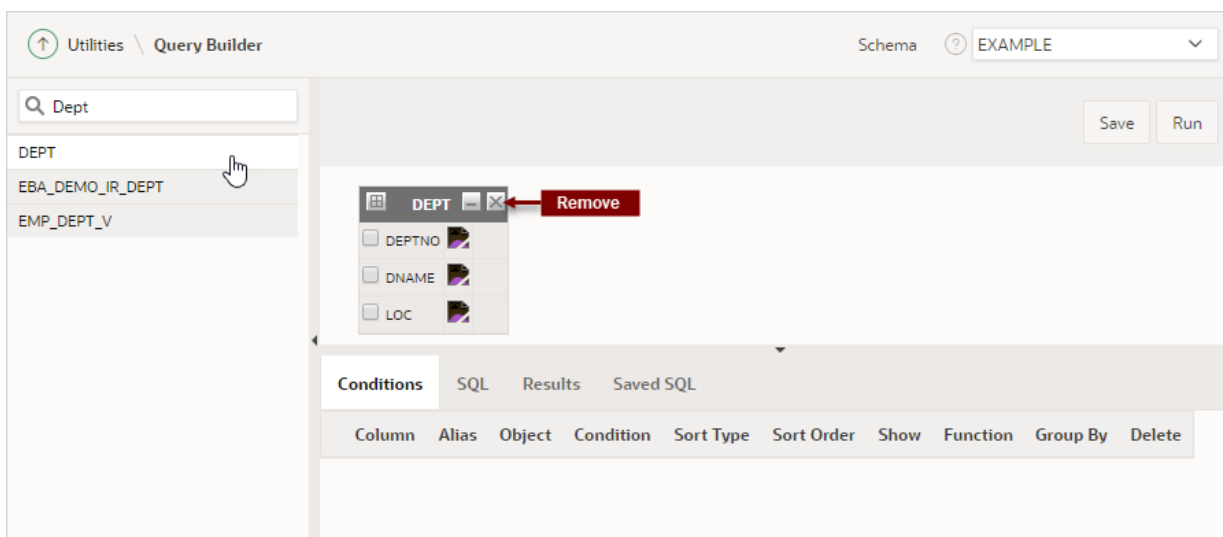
Utilities \ Query Builder

Schema ? EXAMPLE

Dept

DEPT
EBA_DEMO_IR_DEPT
EMP_DEPT_V

Save Run

DEPT

Remove

DEPTNO
DNAME
LOC

Conditions SQL Results Saved SQL

| Column | Alias | Object | Condition | Sort Type | Sort Order | Show | Function | Group By | Delete |
|---|---|---|---|---|---|---|---|---|---|